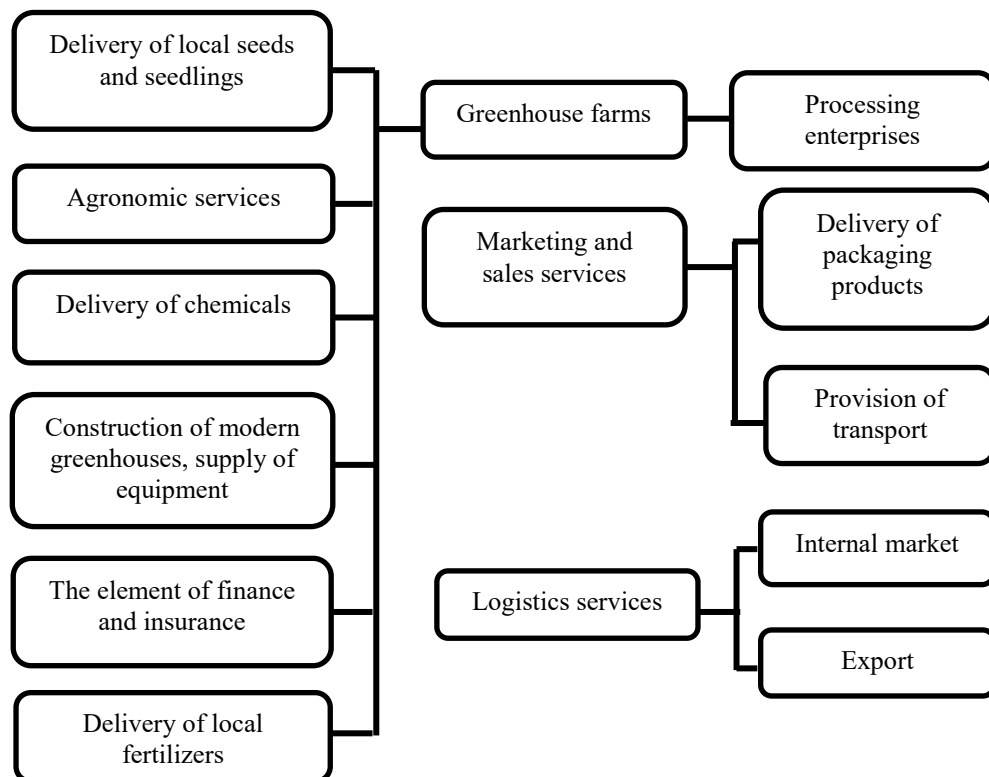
Delivery of local seeds and seedlings

Agronomic services

Delivery of chemicals

Construction of modern greenhouses, supply of equipment

The element of finance and insurance

Delivery of local fertilizers

Greenhouse farms

Processing enterprises

Marketing and sales services

Delivery of packaging products

Provision of transport

Logistics services

Internal market

Export